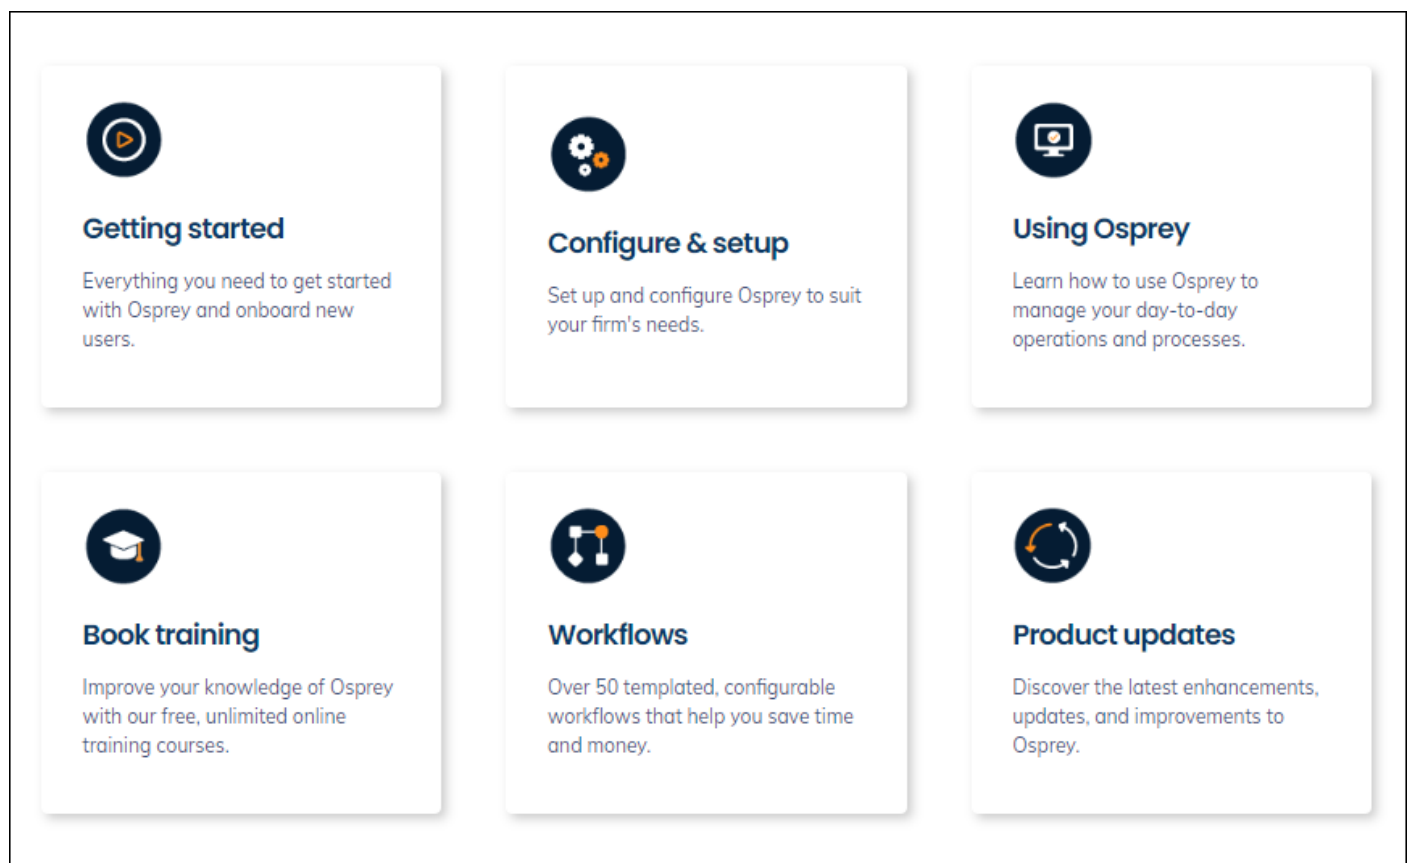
Getting started

Everything you need to get started with Osprey and onboard new users.

Configure & setup

Set up and configure Osprey to suit your firm's needs.

Using Osprey

Learn how to use Osprey to manage your day-to-day operations and processes.

Book training

Improve your knowledge of Osprey with our free, unlimited online training courses.

Workflows

Over 50 templated, configurable workflows that help you save time and money.

Product updates

Discover the latest enhancements, updates, and improvements to Osprey.